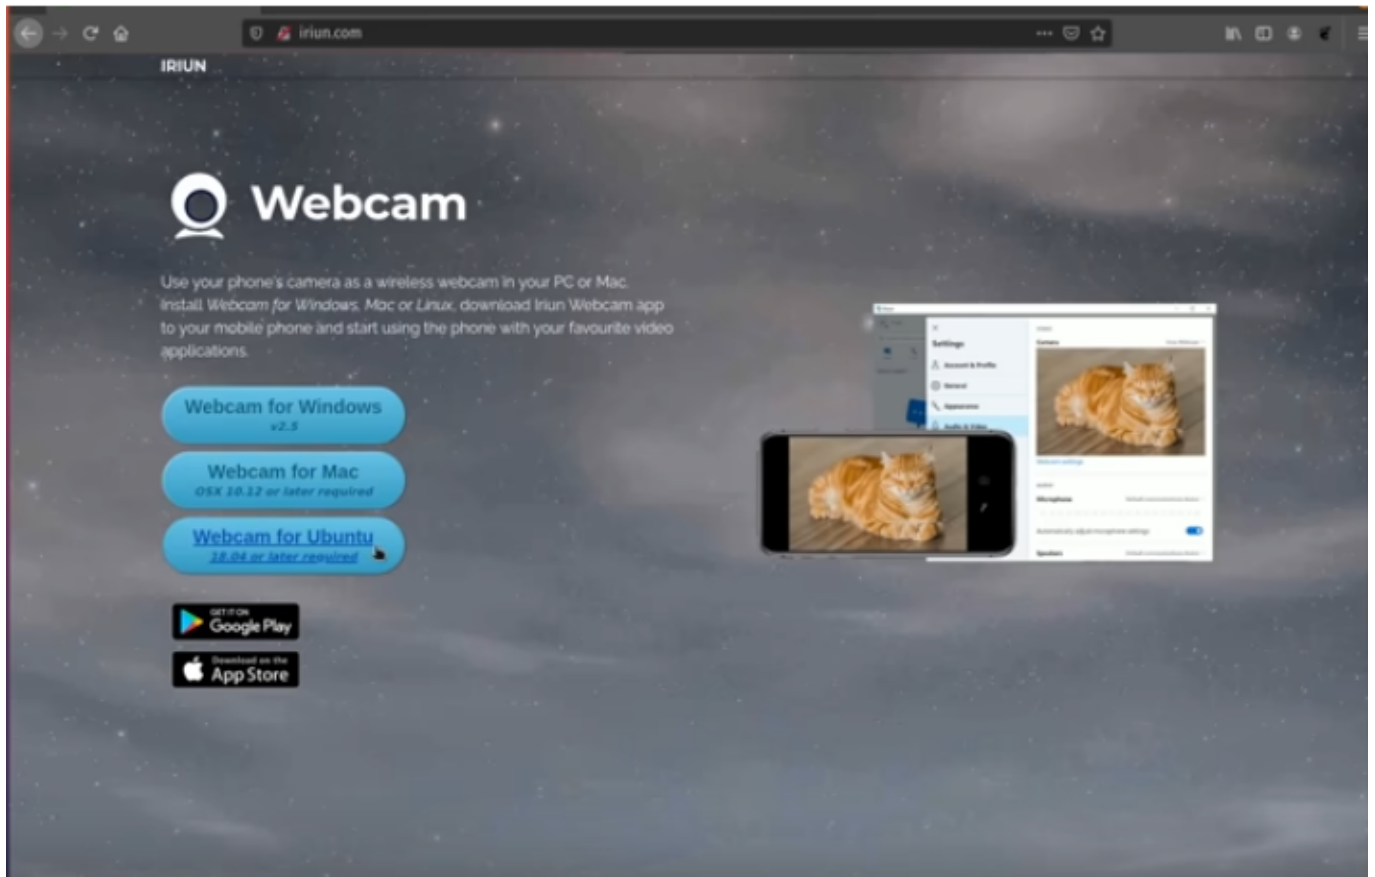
iriun.com

IRIUN

Webcam

Use your phone's camera as a wireless webcam in your PC or Mac. Install Webcam for Windows, Mac or Linux, download Iriun Webcam app to your mobile phone and start using the phone with your favourite video applications.

Webcam for Windows
v2.5

Webcam for Mac
OSX 10.12 or later required

Webcam for Ubuntu
18.04 or later required

GET IT ON
Google Play

Download on the
App Store

Settings
Account & Profile
General
Appearance
Audio & Video
Camera
Microphone
Speakers